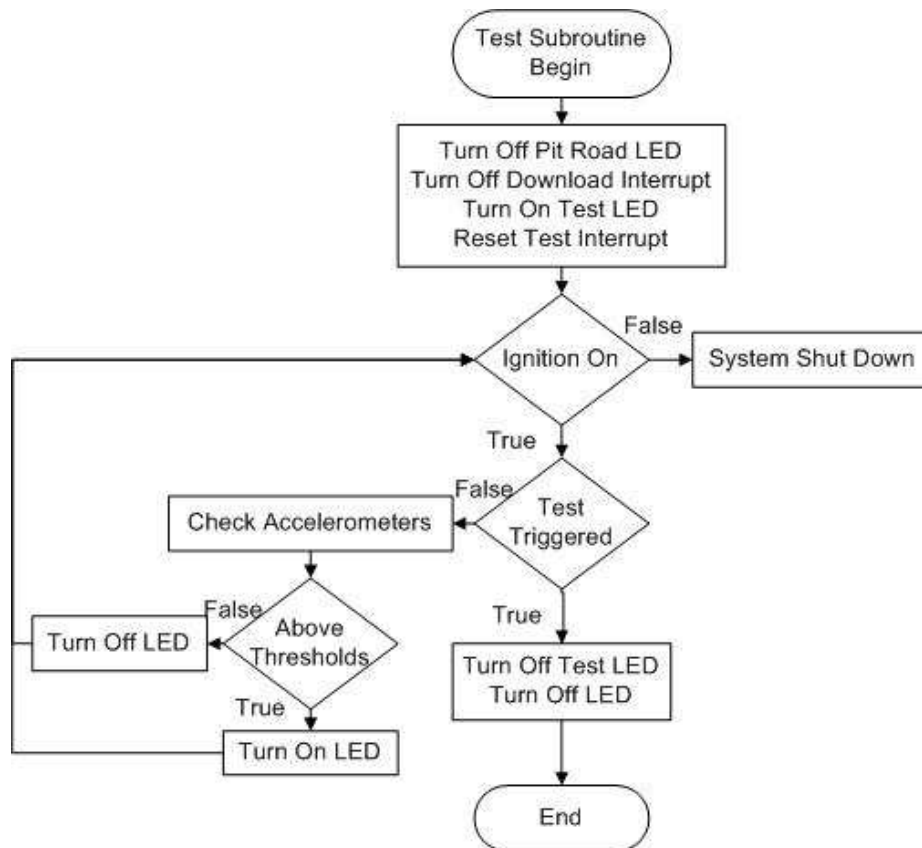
Test Subroutine
Begin

Turn Off Pit Road LED
Turn Off Download Interrupt
Turn On Test LED
Reset Test Interrupt

Ignition On

False

System Shut Down

True

Test
Triggered

False

Check Accelerometers

Above
Thresholds

False

Turn Off LED

True

Turn On LED

True

Turn Off Test LED
Turn Off LED

End